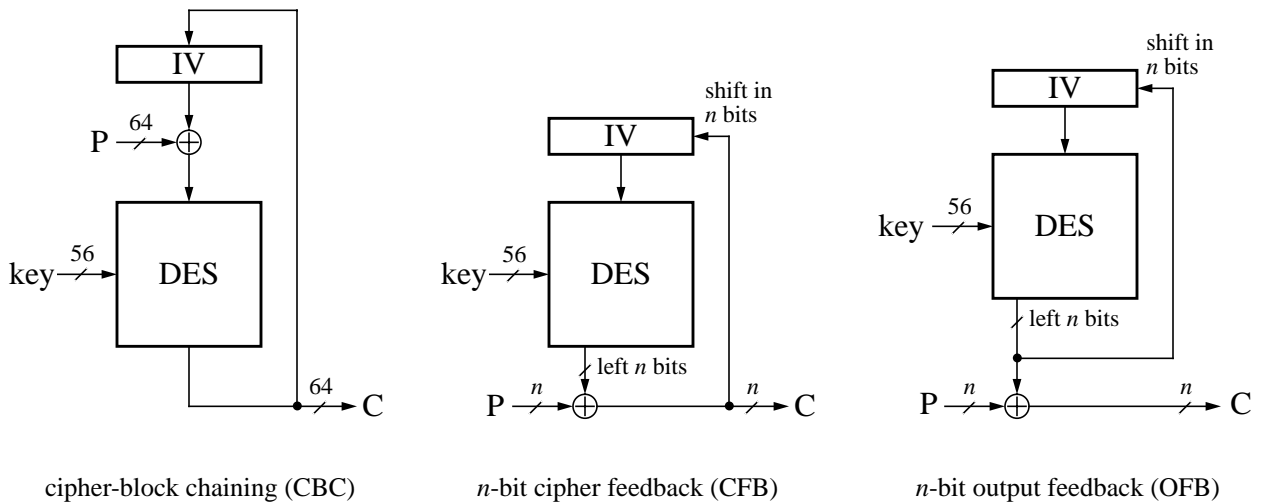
IV

P 64

key 56

DES

64 C

cipher-block chaining (CBC)

shift in $n$ bits

IV

key 56

DES

left $n$ bits

P $n$

$n$ C

$n$-bit cipher feedback (CFB)

shift in $n$ bits

IV

key 56

DES

left $n$ bits

P $n$

$n$ C

$n$-bit output feedback (OFB)